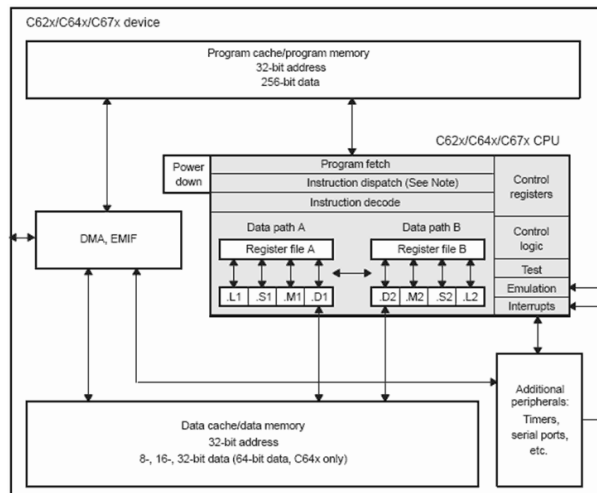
C62x/C64x/C67x device

Program cache/program memory
32-bit address
256-bit data

C62x/C64x/C67x CPU

Power down

Program fetch

Instruction dispatch (See Note)

Instruction decode

Control registers

Data path A

Data path B

Register file A

Register file B

Control logic

Test

Emulation

Interrupts

DMA, EMIF

.L1 .S1 .M1 .D1

.D2 .M2 .S2 .L2

Additional peripherals: Timers, serial ports, etc.

Data cache/data memory
32-bit address
8-, 16-, 32-bit data (64-bit data, C64x only)